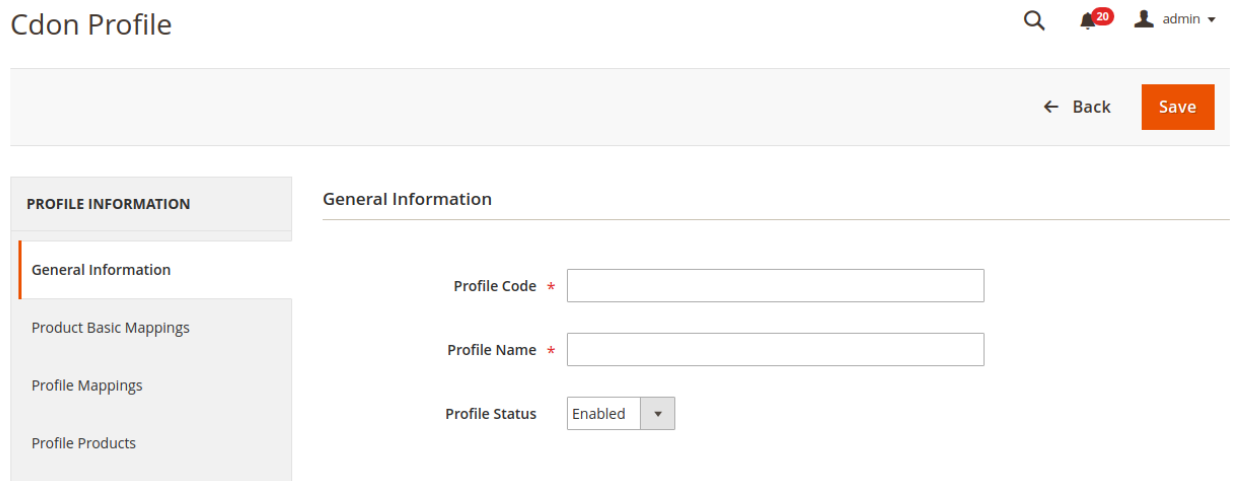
Cdon Profile

20 admin

← Back Save

PROFILE INFORMATION

General Information

Product Basic Mappings

Profile Mappings

Profile Products

General Information

Profile Code *

Profile Name *

Profile Status Enabled